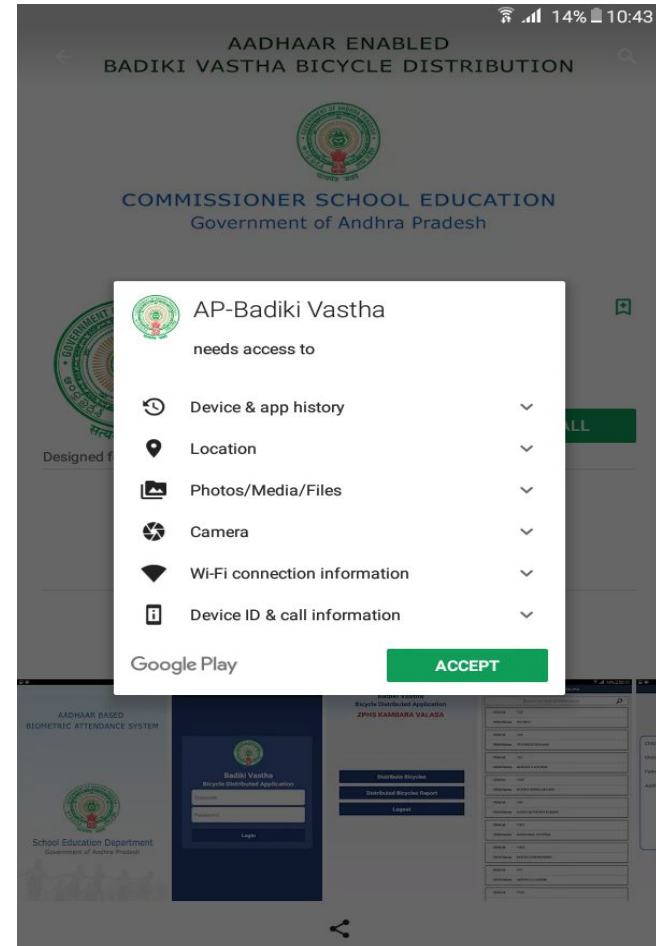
14% 10:43

AADHAAR ENABLED
BADIKI VASTHA BICYCLE DISTRIBUTION

COMMISSIONER SCHOOL EDUCATION
Government of Andhra Pradesh

AP-Badiki Vastha
needs access to

Device & app history
Location
Photos/Media/Files
Camera
Wi-Fi connection information
Device ID & call information

Google Play
ACCEPT

Designed f

ALL

AADHAAR BASED
BIOMETRIC ATTENDANCE SYSTEM

School Education Department
Government of Andhra Pradesh

Badiki Vastha
Bicycle Distributed Application
Login

Badiki Vastha
Bicycle Distributed Application
ZPHS KAMBARA VALASA
Distribute Bicycles
Distributed Bicycles Report
Logout